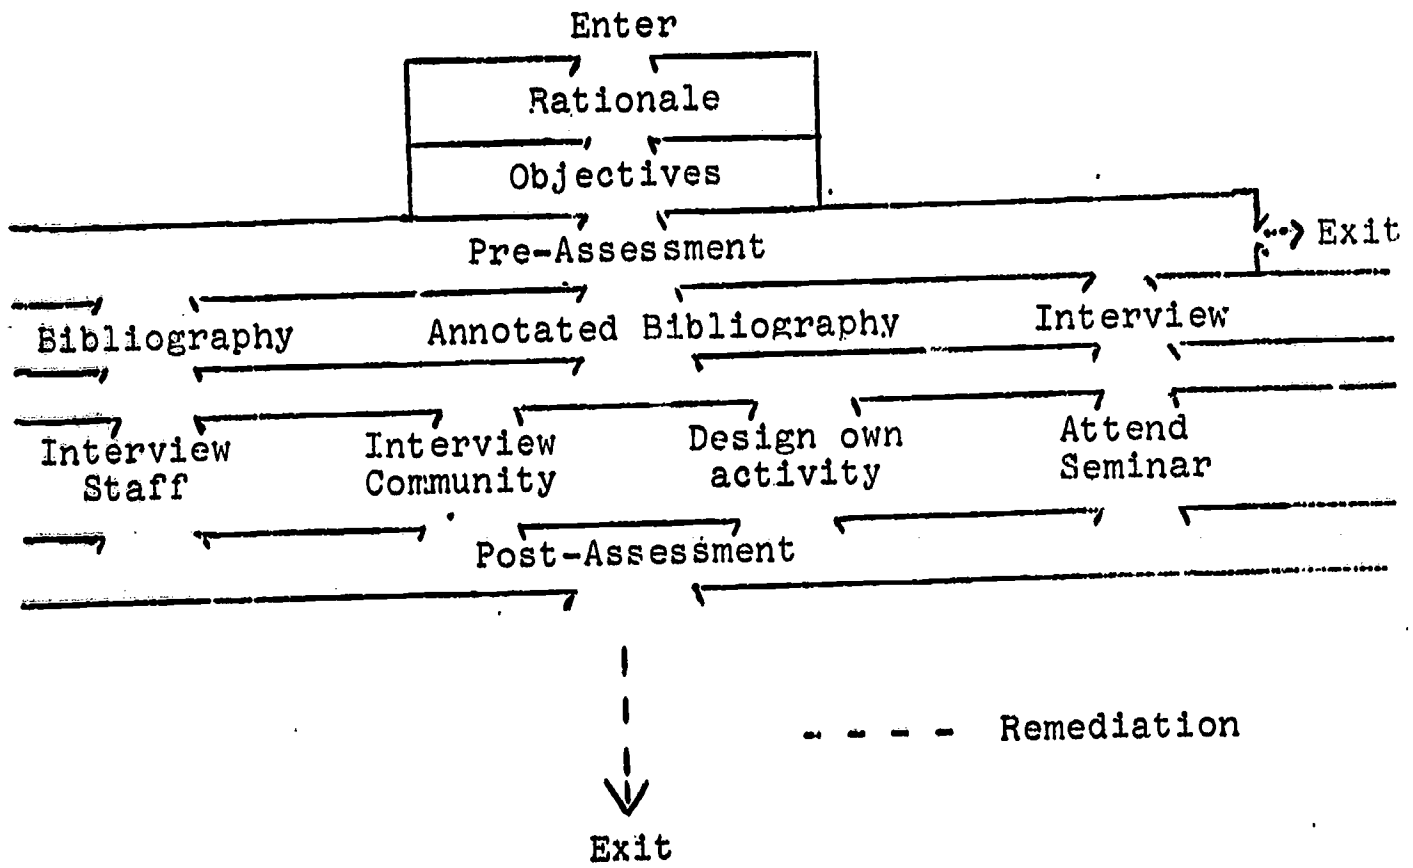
Enter

Rationale

Objectives

Pre-Assessment

Exit

Bibliography

Annotated Bibliography

Interview

Interview Staff

Interview Community

Design own activity

Attend Seminar

Post-Assessment

- - - Remediation

Exit